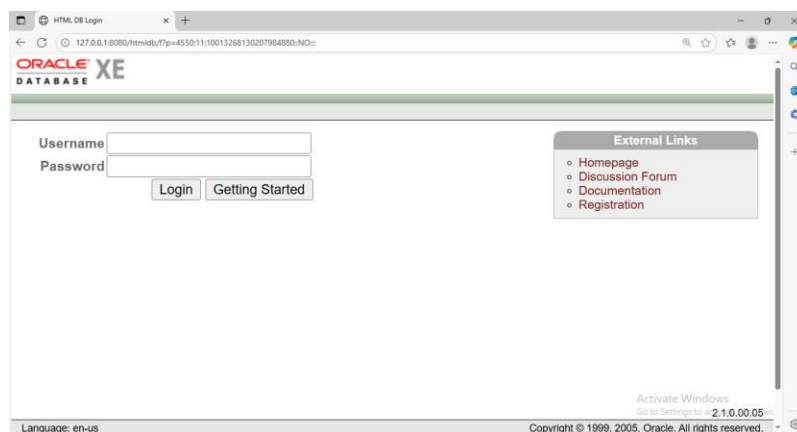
HTML DB Login
127.0.0.1:8080/htmldb/f?p=4550:11:1001326813020798488​0::NO:::

ORACLE XE
DATABASE

Username
Password
Login Getting Started

External Links
Homepage
Discussion Forum
Documentation
Registration

Activate Windows
Go to Settings to a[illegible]
2.1.0.00.05

Language: en-us
Copyright © 1999, 2005, Oracle. All rights reserved.